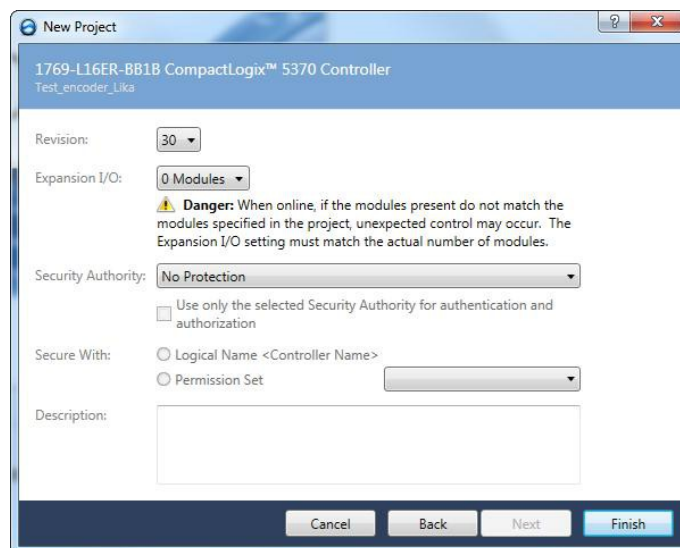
New Project

?

x

1769-L16ER-BB1B CompactLogix™ 5370 Controller
Test_encoder_Lika

Revision: 30

Expansion I/O: 0 Modules

Danger: When online, if the modules present do not match the modules specified in the project, unexpected control may occur. The Expansion I/O setting must match the actual number of modules.

Security Authority: No Protection

Use only the selected Security Authority for authentication and authorization

Secure With: Logical Name <Controller Name>

Permission Set

Description:

Cancel Back Next Finish